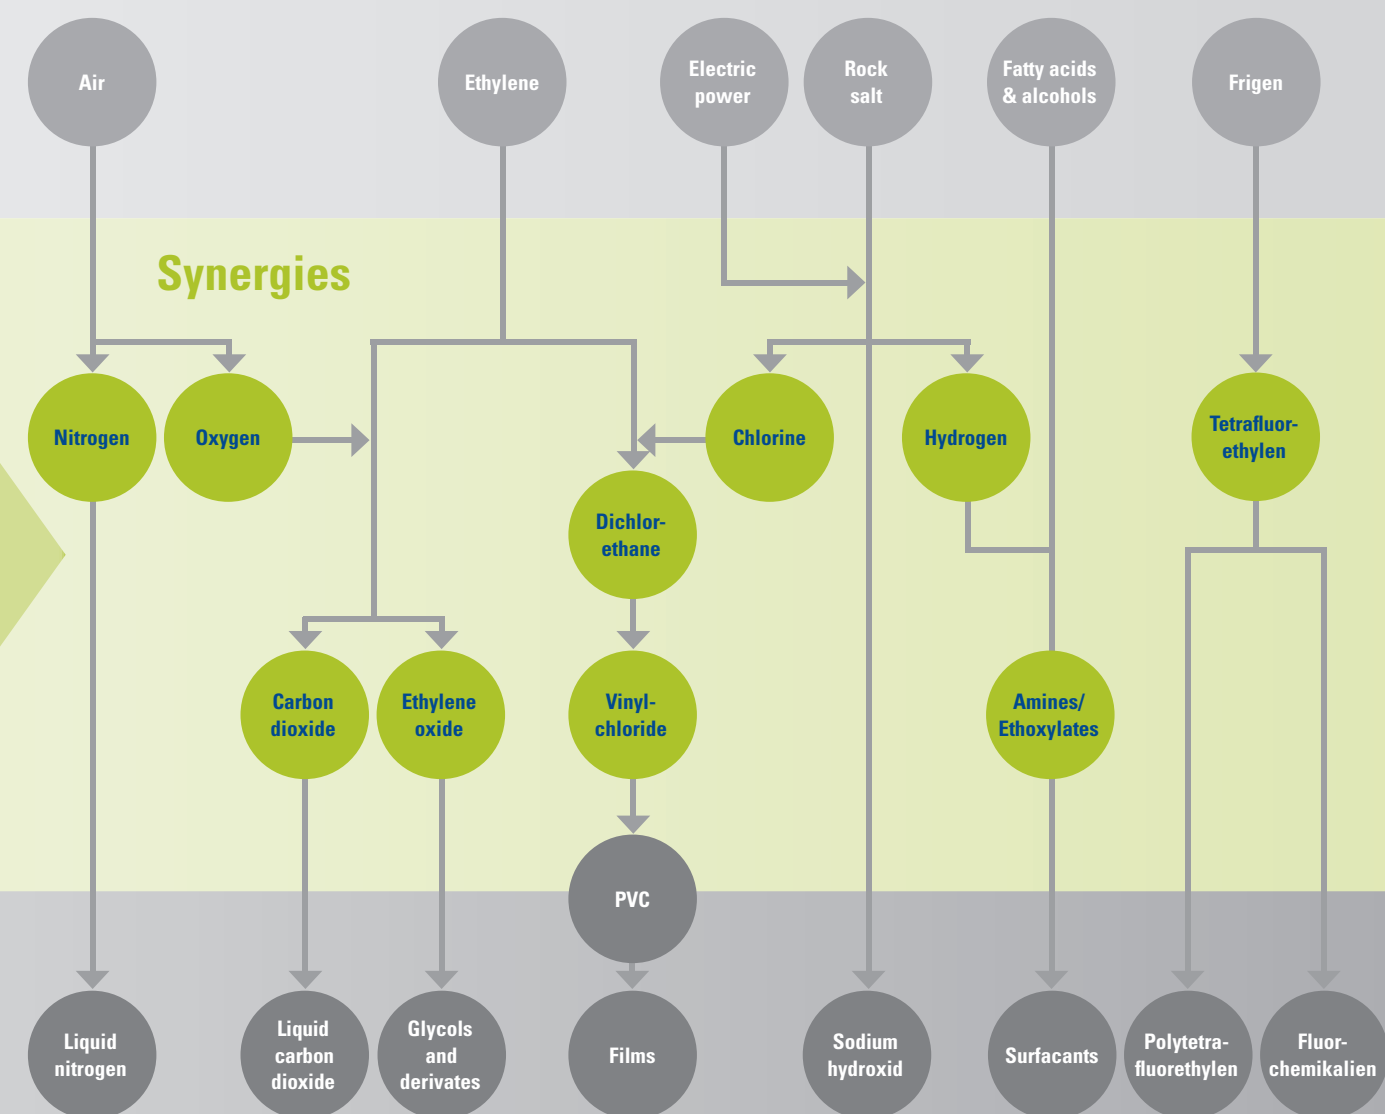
Air

Ethylene

Electric power

Rock salt

Fatty acids & alcohols

Frigen

Synergies

Nitrogen

Oxygen

Chlorine

Hydrogen

Tetrafluorethylen

Dichlorethane

Carbon dioxide

Ethylene oxide

Vinylchloride

Amines/ Ethoxylates

PVC

Liquid nitrogen

Liquid carbon dioxide

Glycols and derivates

Films

Sodium hydroxid

Surfacants

Polytetrafluorethylen

Fluorchemikalien